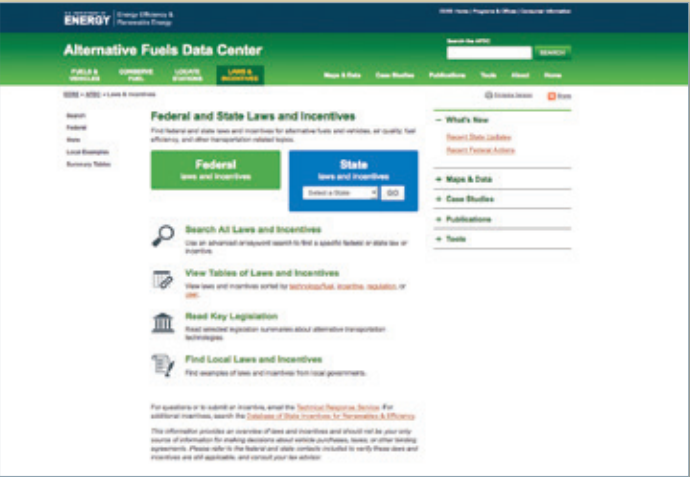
U.S. DEPARTMENT OF ENERGY | Energy Efficiency & Renewable Energy

EERE Home | Programs & Offices | Consumer Information

Alternative Fuels Data Center

Search the AFDC

SEARCH

FUELS & VEHICLES | CONSERVE FUEL | LOCATE STATIONS | LAWS & INCENTIVES

Maps & Data | Case Studies | Publications | Tools | About | Home

EERE » AFDC » Laws & Incentives

Printable Version | Share

Search
Federal
State
Local Examples
Summary Tables

Federal and State Laws and Incentives

Find federal and state laws and incentives for alternative fuels and vehicles, air quality, fuel efficiency, and other transportation-related topics.

Federal
laws and incentives

State
laws and incentives

Select a State

GO

Search All Laws and Incentives

Use an advanced or keyword search to find a specific federal or state law or incentive.

View Tables of Laws and Incentives

View laws and incentives sorted by technology/fuel, incentive, regulation, or user.

Read Key Legislation

Read selected legislation summaries about alternative transportation technologies.

Find Local Laws and Incentives

Find examples of laws and incentives from local governments.

For questions or to submit an incentive, email the Technical Response Service. For additional incentives, search the Database of State Incentives for Renewables & Efficiency.

This information provides an overview of laws and incentives and should not be your only source of information for making decisions about vehicle purchases, leases, or other binding agreements. Please refer to the federal and state contacts included to verify these laws and incentives are still applicable, and consult your tax advisor.

What's New

Recent State Updates

Recent Federal Actions

Maps & Data

Case Studies

Publications

Tools